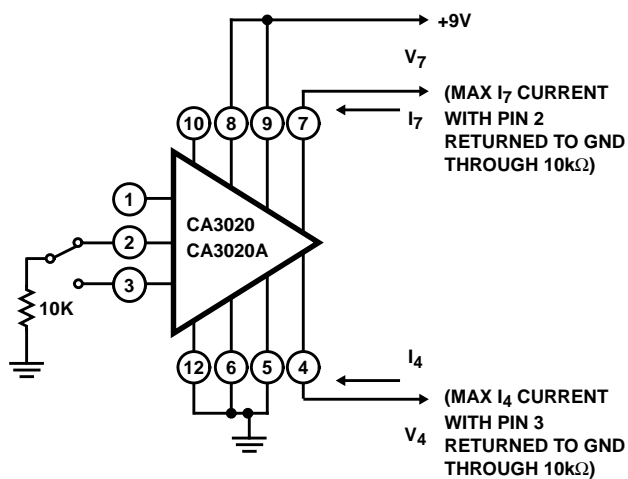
+9V

$V_7$

(MAX $I_7$ CURRENT WITH PIN 2 RETURNED TO GND THROUGH 10k$\Omega$)

$I_7$

10 8 9 7

1

2

3

CA3020
CA3020A

10K

12 6 5 4

$I_4$

(MAX $I_4$ CURRENT WITH PIN 3 RETURNED TO GND THROUGH 10k$\Omega$)

$V_4$